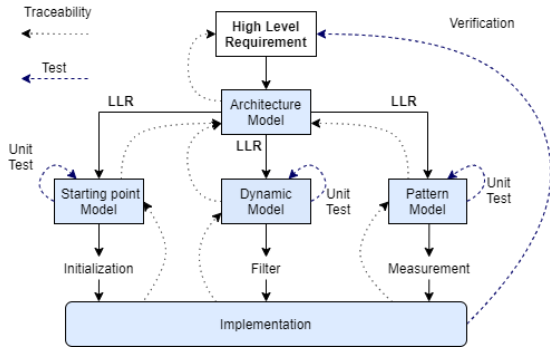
Traceability

Test

High Level Requirement

Verification

LLR

Architecture Model

LLR

LLR

Unit Test

Starting point Model

Dynamic Model

Unit Test

Pattern Model

Unit Test

Initialization

Filter

Measurement

Implementation